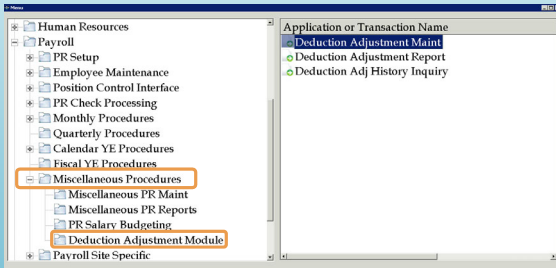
Menu

Human Resources
Payroll
PR Setup
Employee Maintenance
Position Control Interface
PR Check Processing
Monthly Procedures
Quarterly Procedures
Calendar YE Procedures
Fiscal YE Procedures
Miscellaneous Procedures
Miscellaneous PR Maint
Miscellaneous PR Reports
PR Salary Budgeting
Deduction Adjustment Module
Payroll Site Specific

Application or Transaction Name
Deduction Adjustment Maint
Deduction Adjustment Report
Deduction Adj History Inquiry